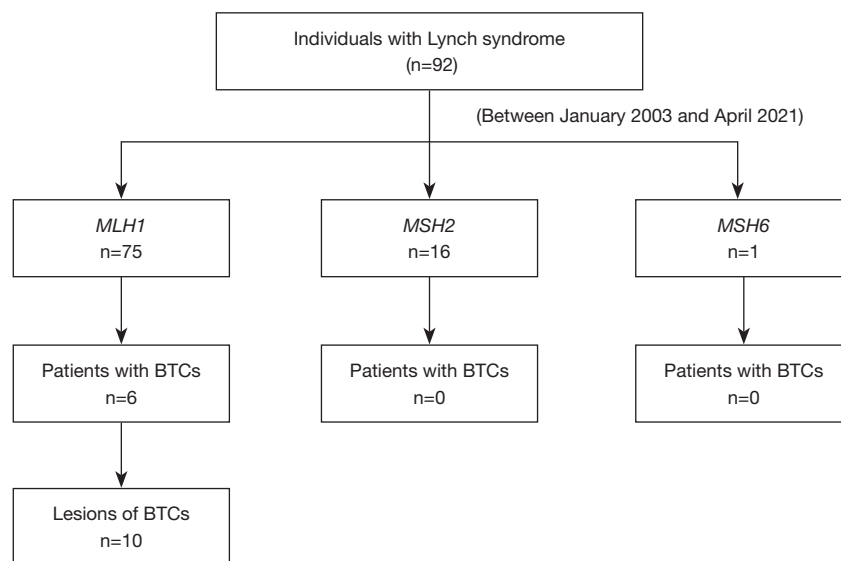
Individuals with Lynch syndrome
(n=92)

(Between January 2003 and April 2021)

MLH1
n=75

MSH2
n=16

MSH6
n=1

Patients with BTCs
n=6

Patients with BTCs
n=0

Patients with BTCs
n=0

Lesions of BTCs
n=10